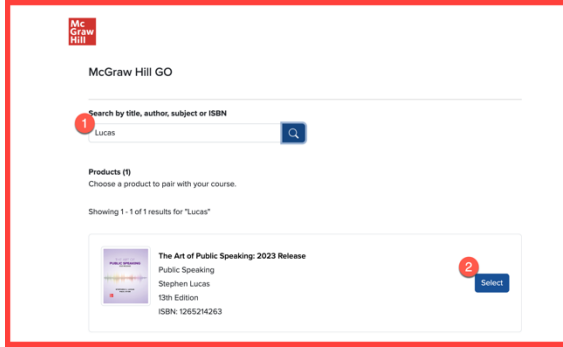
Mc
Graw
Hill

McGraw Hill GO

Search by title, author, subject or ISBN

1

Lucas

Products (1)
Choose a product to pair with your course.

Showing 1 - 1 of 1 results for "Lucas"

PUBLIC SPEAKING

The Art of Public Speaking: 2023 Release
Public Speaking
Stephen Lucas
13th Edition
ISBN: 1265214263

2

Select